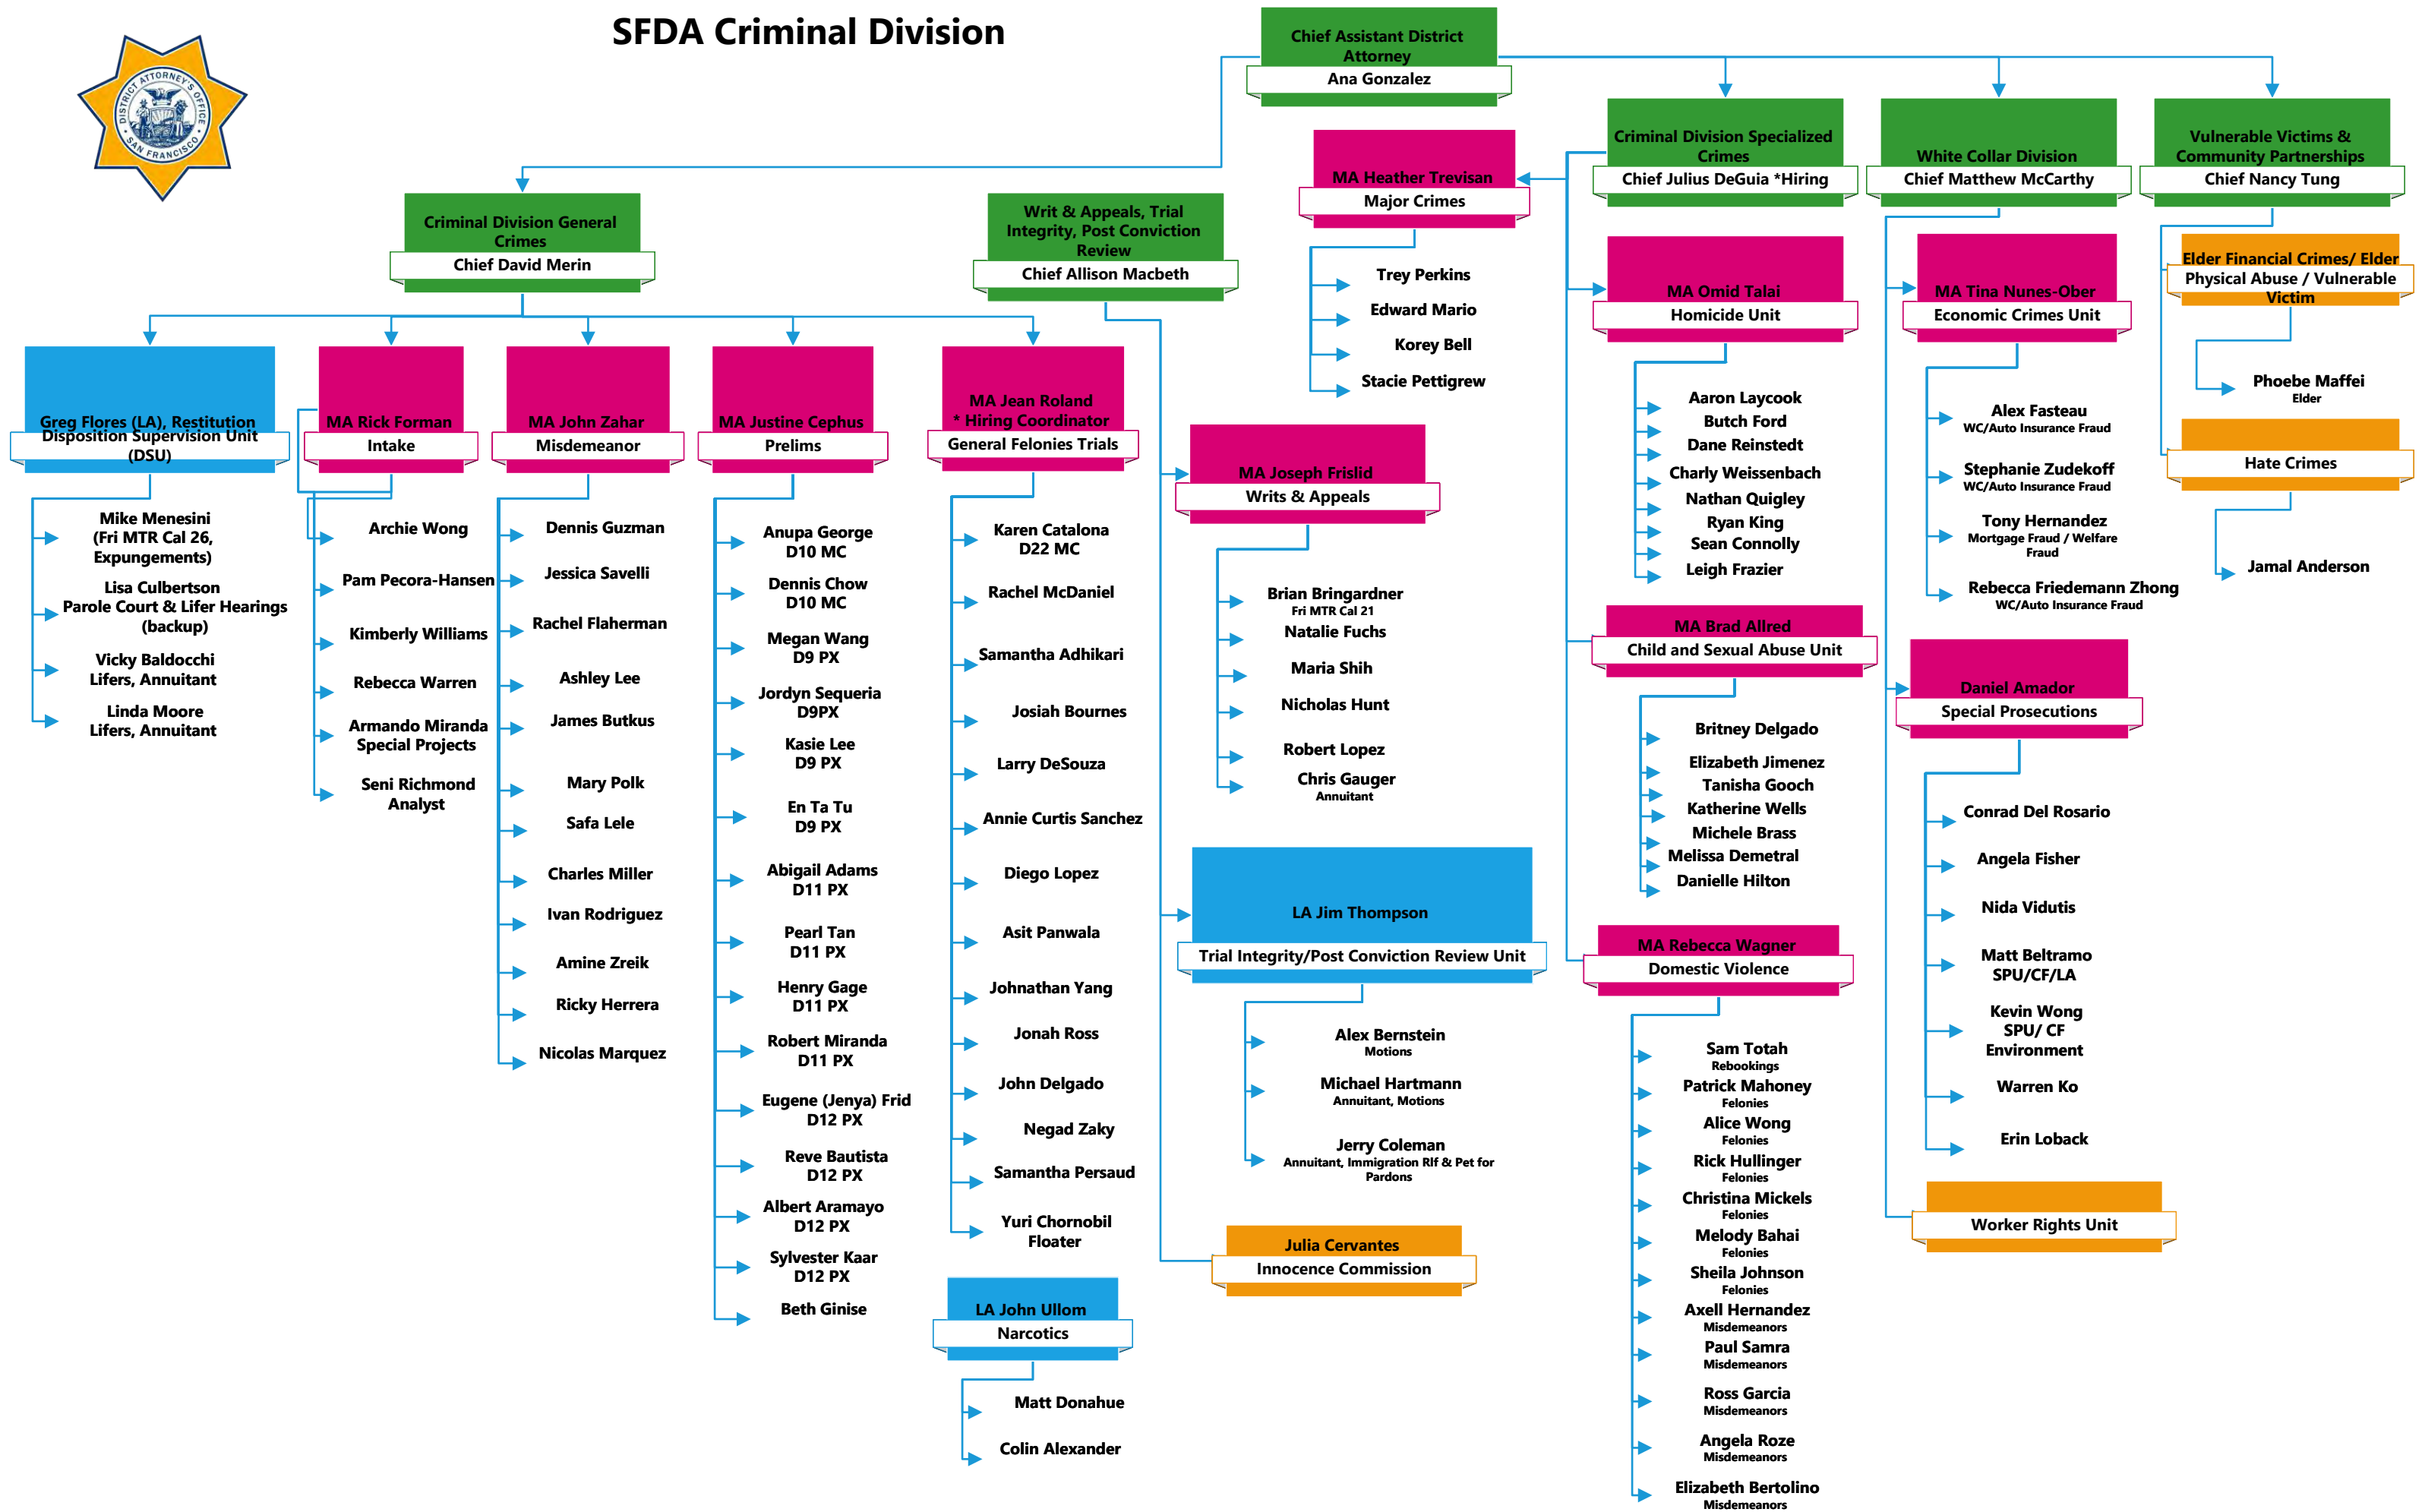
SFDA Criminal Division

DISTRICT ATTORNEY'S OFFICE SAN FRANCISCO

Chief Assistant District Attorney
Ana Gonzalez

Criminal Division General Crimes
Chief David Merin

Writ & Appeals, Trial Integrity, Post Conviction Review
Chief Allison Macbeth

MA Heather Trevisan
Major Crimes

Trey Perkins
Edward Mario
Korey Bell
Stacie Pettigrew

Criminal Division Specialized Crimes
Chief Julius DeGuia *Hiring

White Collar Division
Chief Matthew McCarthy

Vulnerable Victims & Community Partnerships
Chief Nancy Tung

Greg Flores (LA), Restitution Disposition Supervision Unit (DSU)

Mike Menesini (Fri MTR Cal 26, Expungements)
Lisa Culbertson Parole Court & Lifer Hearings (backup)
Vicky Baldocchi Lifers, Annuitant
Linda Moore Lifers, Annuitant

MA Rick Forman
Intake

Archie Wong
Pam Pecora-Hansen
Kimberly Williams
Rebecca Warren
Armando Miranda Special Projects
Seni Richmond Analyst

MA John Zahar
Misdemeanor

Dennis Guzman
Jessica Savelli
Rachel Flaherman
Ashley Lee
James Butkus
Mary Polk
Safa Lele
Charles Miller
Ivan Rodriguez
Amine Zreik
Ricky Herrera
Nicolas Marquez

MA Justine Cephus
Prelims

Anupa George D10 MC
Dennis Chow D10 MC
Megan Wang D9 PX
Jordyn Sequeria D9PX
Kasie Lee D9 PX
En Ta Tu D9 PX
Abigail Adams D11 PX
Pearl Tan D11 PX
Henry Gage D11 PX
Robert Miranda D11 PX
Eugene (Jenya) Frid D12 PX
Reve Bautista D12 PX
Albert Aramayo D12 PX
Sylvester Kaar D12 PX
Beth Ginise

MA Jean Roland
* Hiring Coordinator
General Felonies Trials

Karen Catalona D22 MC
Rachel McDaniel
Samantha Adhikari
Josiah Bournes
Larry DeSouza
Annie Curtis Sanchez
Diego Lopez
Asit Panwala
Johnathan Yang
Jonah Ross
John Delgado
Negad Zaky
Samantha Persaud
Yuri Chornobil Floater

LA John Ullom
Narcotics

Matt Donahue
Colin Alexander

MA Joseph Frislid
Writs & Appeals

Brian Bringardner Fri MTR Cal 21
Natalie Fuchs
Maria Shih
Nicholas Hunt
Robert Lopez
Chris Gauger Annuitant

LA Jim Thompson
Trial Integrity/Post Conviction Review Unit

Alex Bernstein Motions
Michael Hartmann Annuitant, Motions
Jerry Coleman Annuitant, Immigration Rlf & Pet for Pardons

Julia Cervantes
Innocence Commission

MA Omid Talai
Homicide Unit

Aaron Laycook
Butch Ford
Dane Reinstedt
Charly Weissenbach
Nathan Quigley
Ryan King
Sean Connolly
Leigh Frazier

MA Brad Allred
Child and Sexual Abuse Unit

Britney Delgado
Elizabeth Jimenez
Tanisha Gooch
Katherine Wells
Michele Brass
Melissa Demetral
Danielle Hilton

MA Rebecca Wagner
Domestic Violence

Sam Totah Rebookings
Patrick Mahoney Felonies
Alice Wong Felonies
Rick Hullinger Felonies
Christina Mickels Felonies
Melody Bahai Felonies
Sheila Johnson Felonies
Axell Hernandez Misdemeanors
Paul Samra Misdemeanors
Ross Garcia Misdemeanors
Angela Roze Misdemeanors
Elizabeth Bertolino Misdemeanors

MA Tina Nunes-Ober
Economic Crimes Unit

Alex Fasteau WC/Auto Insurance Fraud
Stephanie Zudekoff WC/Auto Insurance Fraud
Tony Hernandez Mortgage Fraud / Welfare Fraud
Rebecca Friedemann Zhong WC/Auto Insurance Fraud

Daniel Amador
Special Prosecutions

Conrad Del Rosario
Angela Fisher
Nida Vidutis
Matt Beltramo SPU/CF/LA
Kevin Wong SPU/ CF Environment
Warren Ko
Erin Loback

Worker Rights Unit

Elder Financial Crimes/ Elder Physical Abuse / Vulnerable Victim

Phoebe Maffei Elder

Hate Crimes

Jamal Anderson